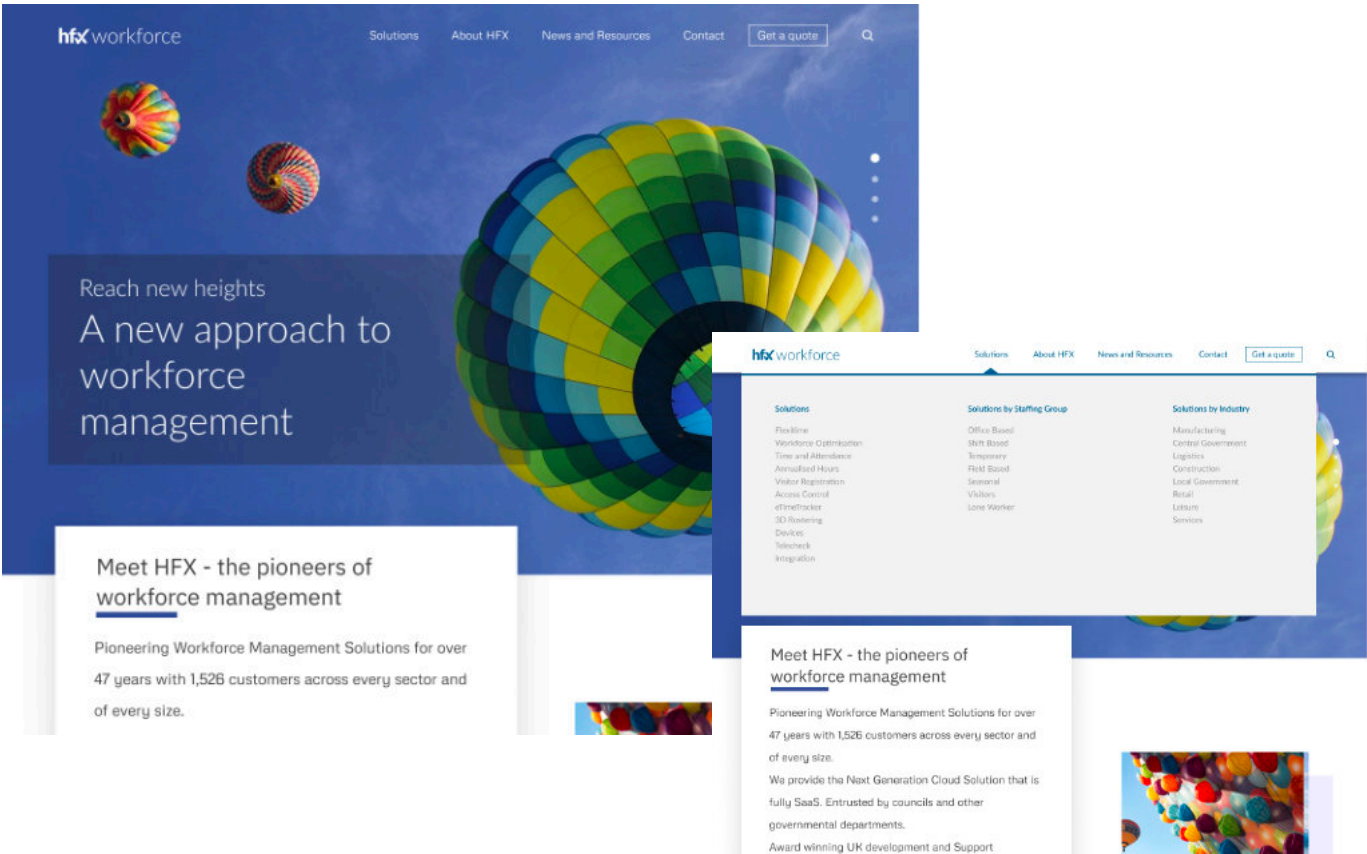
hfx workforce

Solutions About HFX News and Resources Contact Get a quote

Reach new heights

A new approach to workforce management

Meet HFX - the pioneers of workforce management

Pioneering Workforce Management Solutions for over 47 years with 1,526 customers across every sector and of every size.

hfx workforce

Solutions About HFX News and Resources Contact Get a quote

Solutions
Flexitime
Workforce Optimisation
Time and Attendance
Annualised Hours
Visitor Registration
Access Control
eTimeTracker
3D Rostering
Devices
Telecheck
Integration

Solutions by Staffing Group
Office Based
Shift Based
Temporary
Field Based
Seasonal
Visitors
Lone Worker

Solutions by Industry
Manufacturing
Central Government
Logistics
Construction
Local Government
Retail
Leisure
Services

Meet HFX - the pioneers of workforce management

Pioneering Workforce Management Solutions for over 47 years with 1,526 customers across every sector and of every size.
We provide the Next Generation Cloud Solution that is fully SaaS. Entrusted by councils and other governmental departments.
Award winning UK development and Support